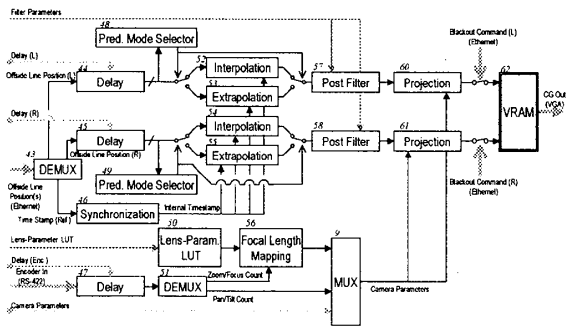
Filter Parameters

48
Pred. Mode Selector

Delay (L)
Offside Line Position (L)
44
Delay

52
Interpolation
53
Extrapolation

57
Post Filter

60
Projection

Blackout Command (L) (Ethernet)

62
VRAM

CG Out (VGA)

Delay (R)
45
Delay
Offside Line Position (R)

54
Interpolation
55
Extrapolation

58
Post Filter

61
Projection

43
DEMUX

49
Pred. Mode Selector

Offside Line Position(s) (Ethernet)

46
Synchronization
Internal Timestamp

Time Stamp (Ref.)

Blackout Command (R) (Ethernet)

Lens-Parameter LUT
50
Lens-Param. LUT

56
Focal Length Mapping

9
MUX

Delay (Enc.)
Encoder In (RS-422)
47
Delay
51
DEMUX
Zoom/Focus Count
Pan/Tilt Count

Camera Parameters
Camera Parameters